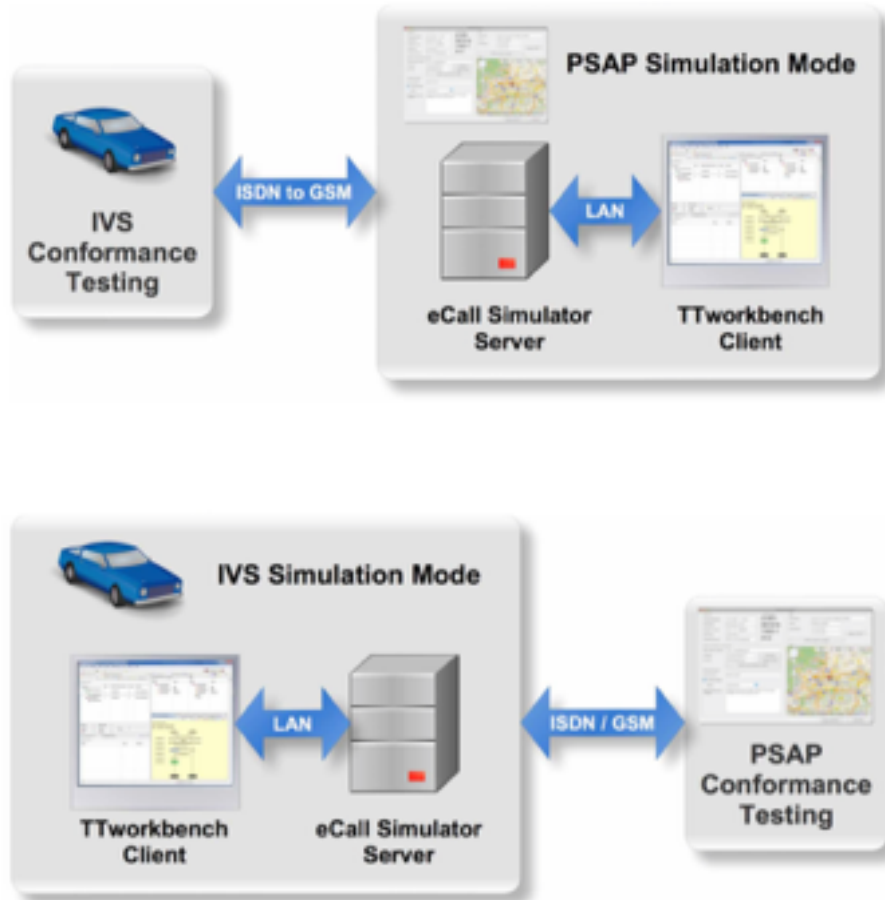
IVS Conformance Testing

ISDN to GSM

PSAP Simulation Mode

LAN

eCall Simulator Server

TTworkbench Client

IVS Simulation Mode

LAN

TTworkbench Client

eCall Simulator Server

ISDN / GSM

PSAP Conformance Testing